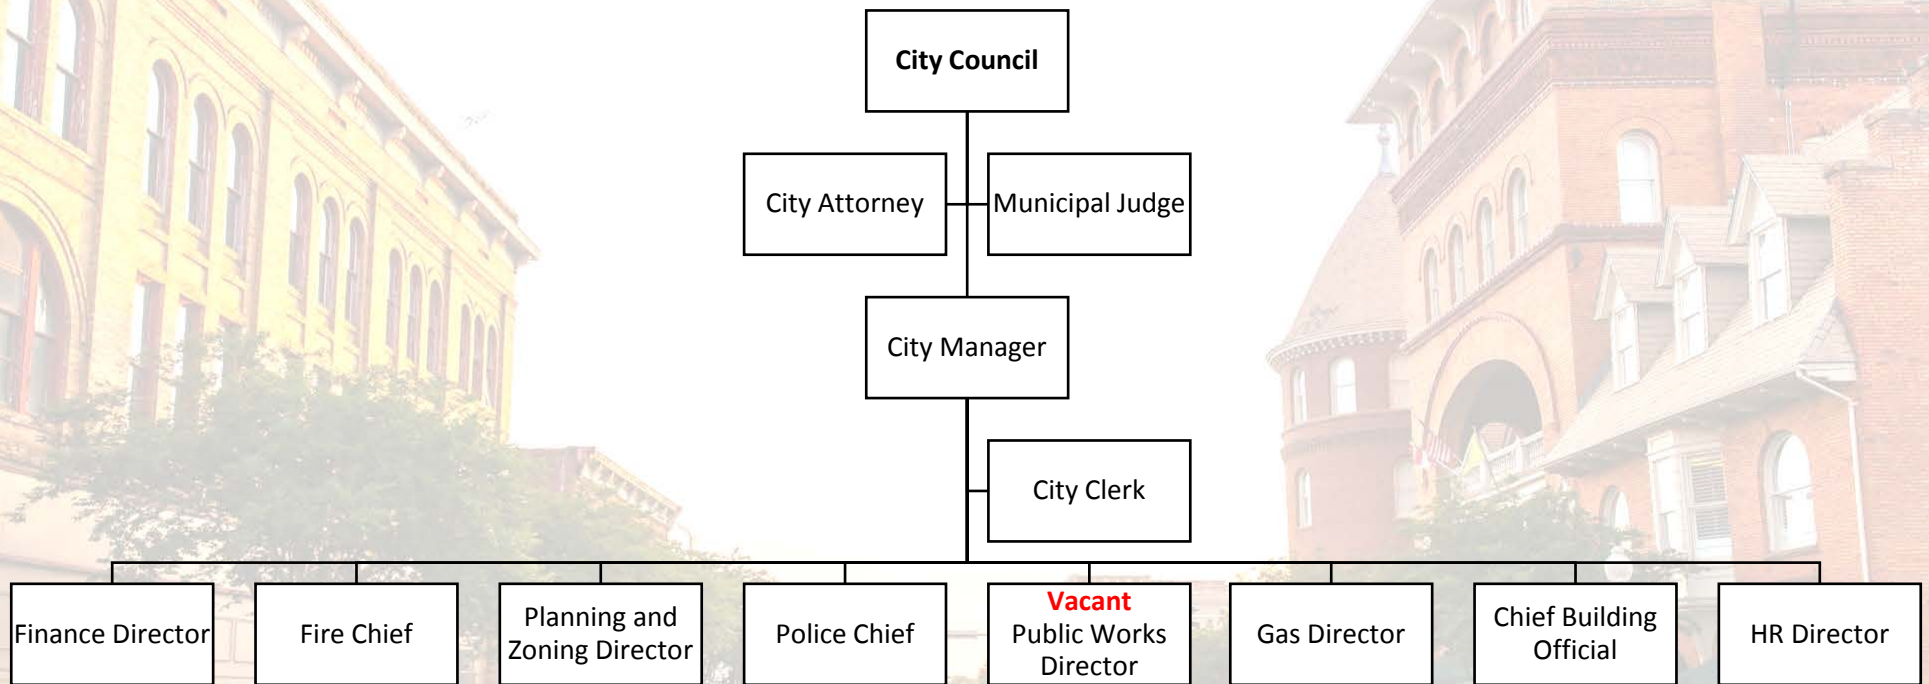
City Council

City Attorney

Municipal Judge

City Manager

City Clerk

Finance Director

Fire Chief

Planning and Zoning Director

Police Chief

Vacant
Public Works Director

Gas Director

Chief Building Official

HR Director